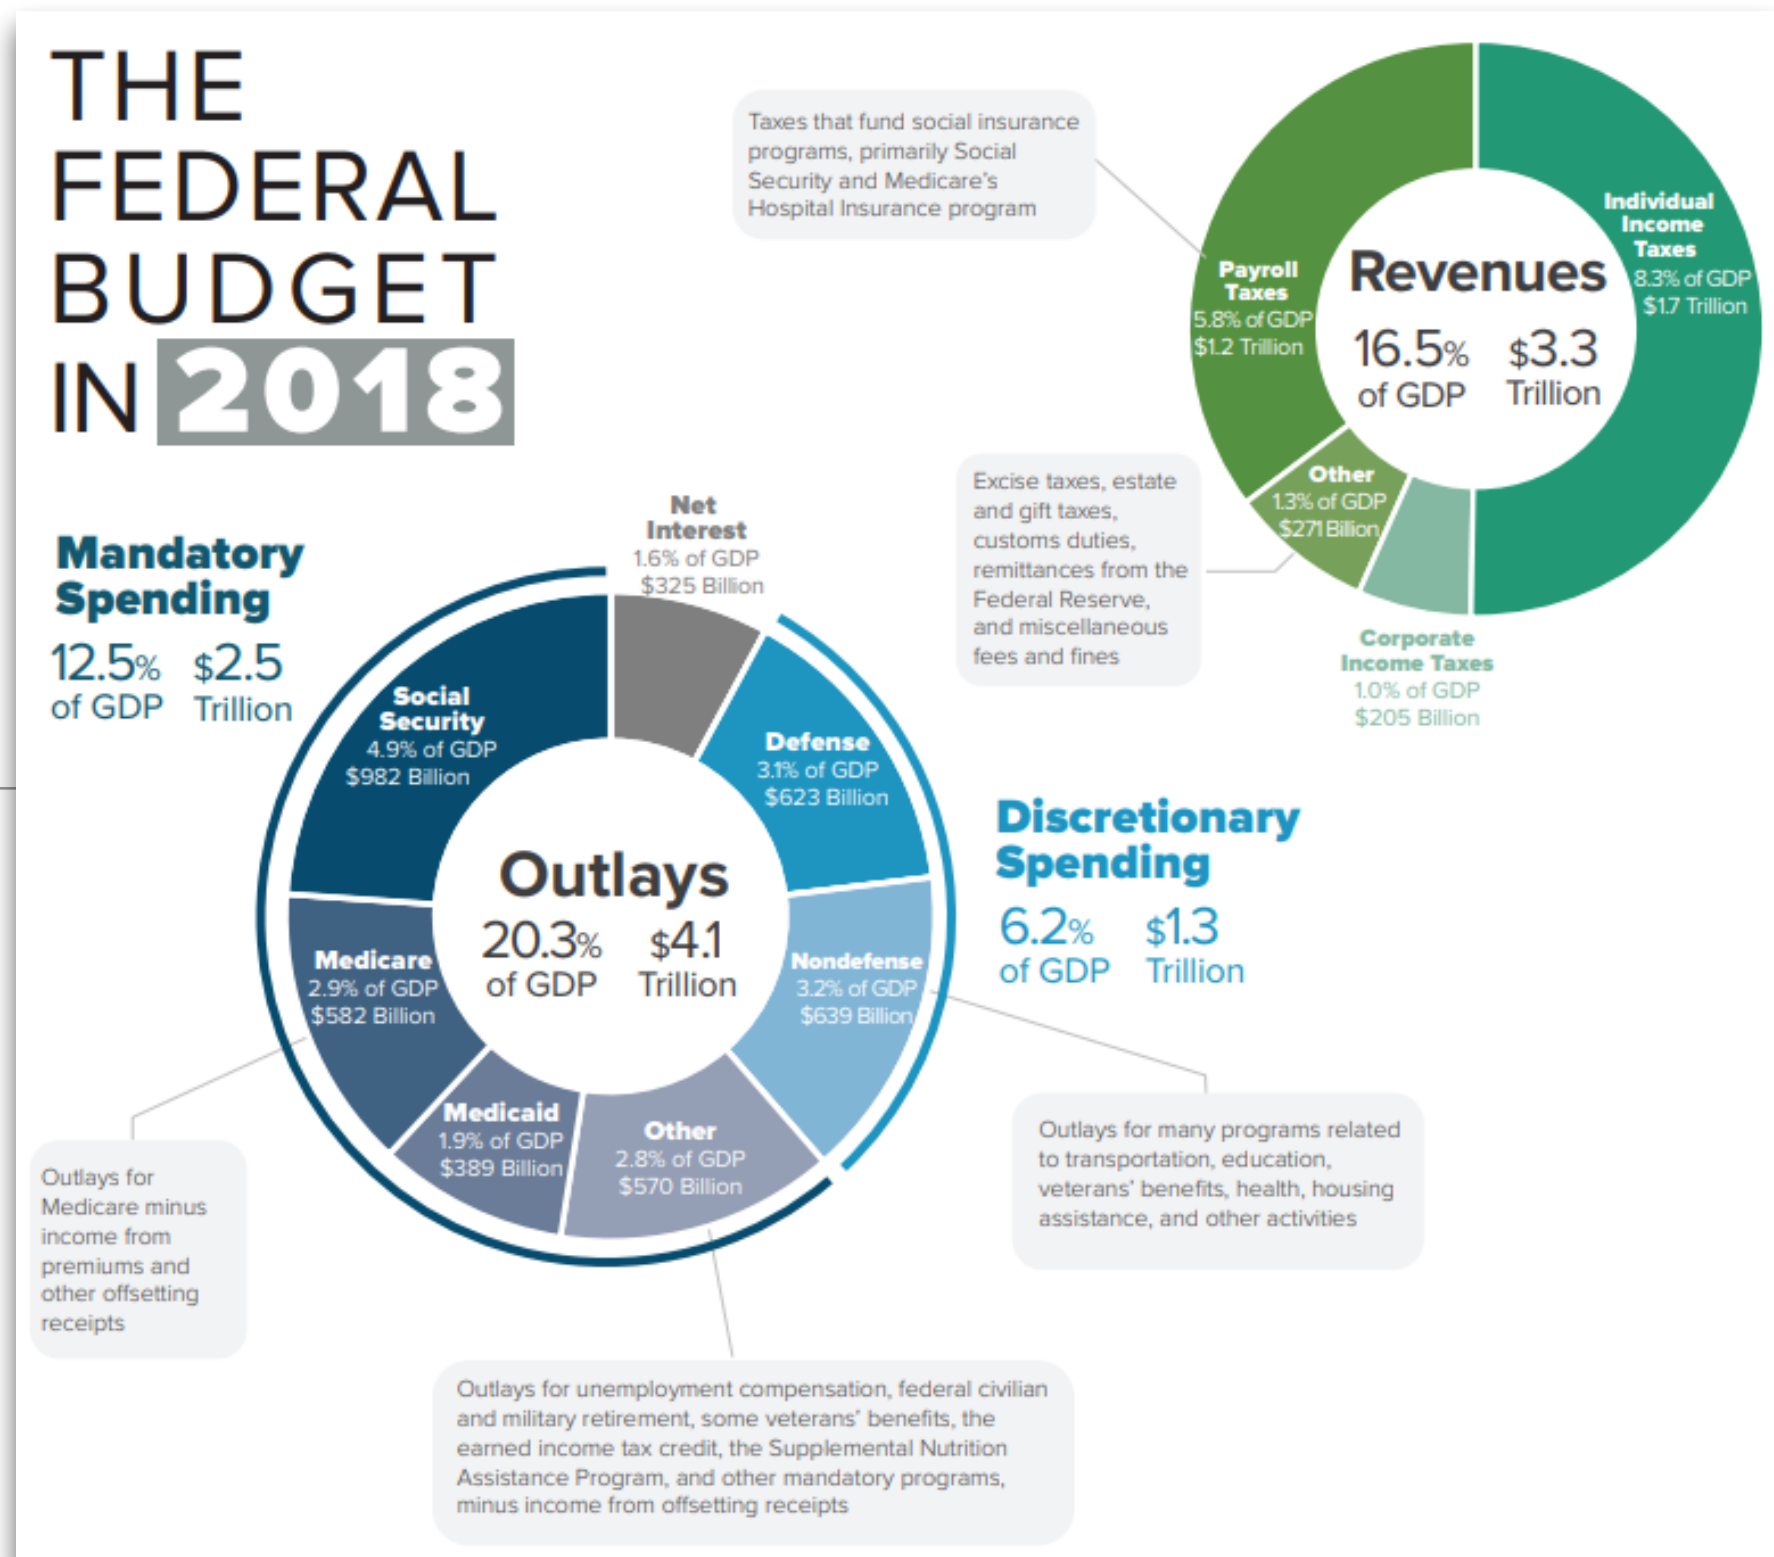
THE FEDERAL BUDGET IN 2018

Taxes that fund social insurance programs, primarily Social Security and Medicare's Hospital Insurance program

Revenues
16.5% of GDP
$3.3 Trillion

Individual Income Taxes
8.3% of GDP
$1.7 Trillion

Payroll Taxes
5.8% of GDP
$1.2 Trillion

Other
1.3% of GDP
$271 Billion

Corporate Income Taxes
1.0% of GDP
$205 Billion

Excise taxes, estate and gift taxes, customs duties, remittances from the Federal Reserve, and miscellaneous fees and fines

Mandatory Spending
12.5% of GDP
$2.5 Trillion

Net Interest
1.6% of GDP
$325 Billion

Social Security
4.9% of GDP
$982 Billion

Defense
3.1% of GDP
$623 Billion

Outlays
20.3% of GDP
$4.1 Trillion

Medicare
2.9% of GDP
$582 Billion

Nondefense
3.2% of GDP
$639 Billion

Medicaid
1.9% of GDP
$389 Billion

Other
2.8% of GDP
$570 Billion

Discretionary Spending
6.2% of GDP
$1.3 Trillion

Outlays for many programs related to transportation, education, veterans' benefits, health, housing assistance, and other activities

Outlays for Medicare minus income from premiums and other offsetting receipts

Outlays for unemployment compensation, federal civilian and military retirement, some veterans' benefits, the earned income tax credit, the Supplemental Nutrition Assistance Program, and other mandatory programs, minus income from offsetting receipts